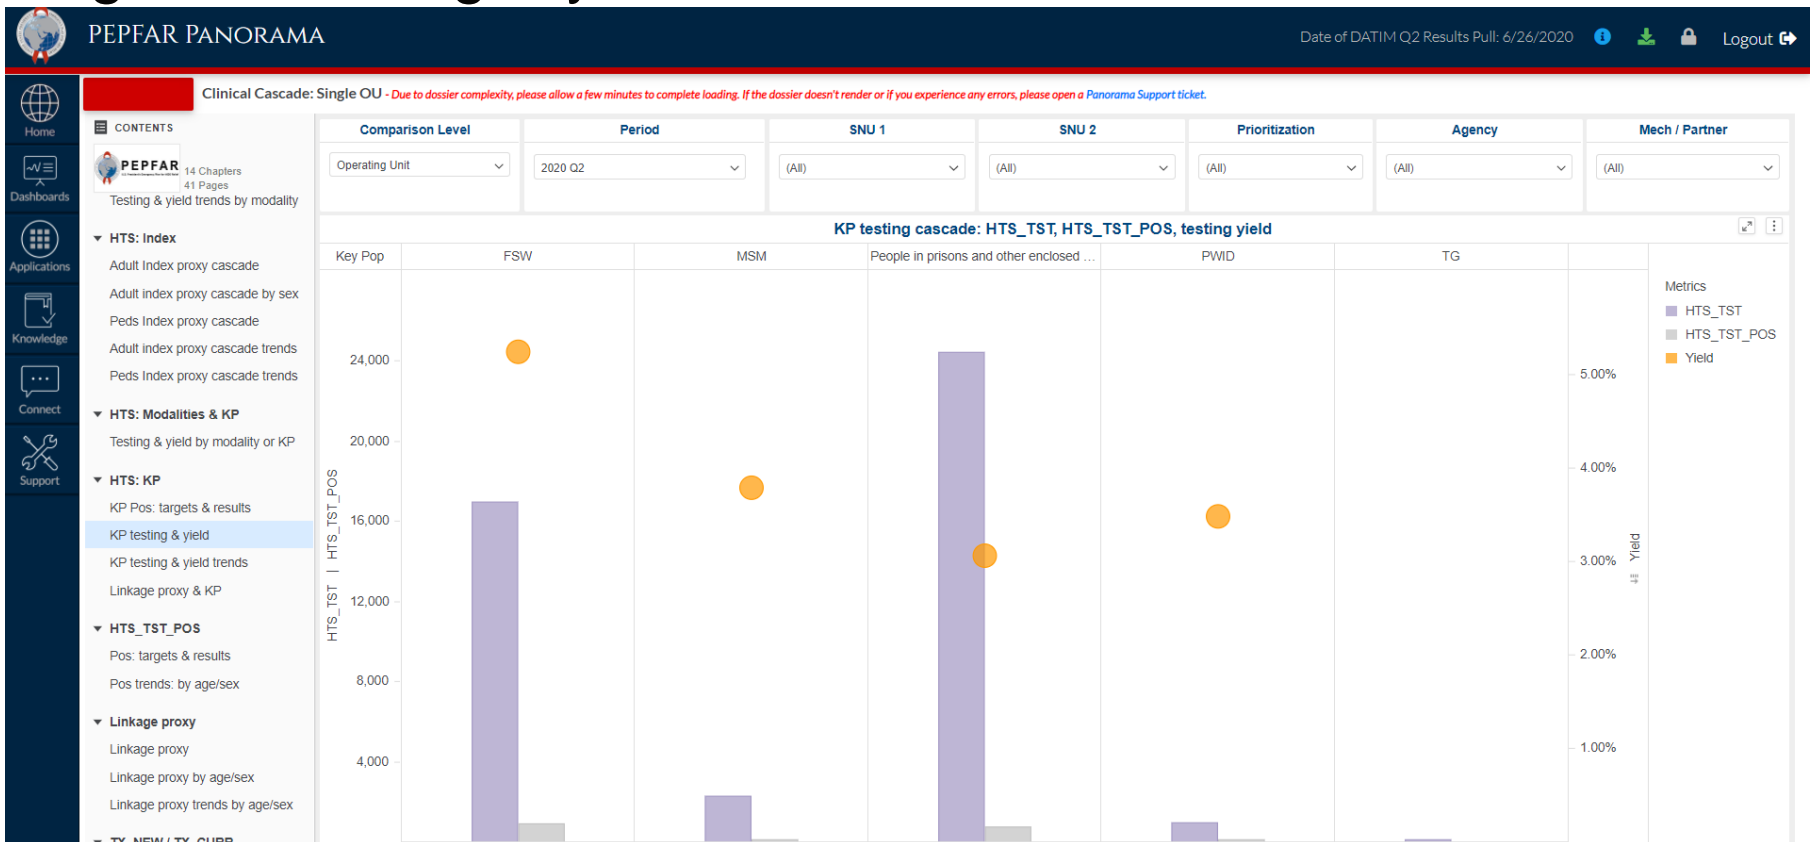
PEPFAR PANORAMA

Date of DATIM Q2 Results Pull: 6/26/2020

Logout

Home

Dashboards

Applications

Knowledge

Connect

Support

Clinical Cascade: Single OU - Due to dossier complexity, please allow a few minutes to complete loading. If the dossier doesn't render or if you experience any errors, please open a Panorama Support ticket.

CONTENTS

PEPFAR 14 Chapters 41 Pages

Testing & yield trends by modality

HTS: Index

Adult Index proxy cascade

Adult index proxy cascade by sex

Peds Index proxy cascade

Adult index proxy cascade trends

Peds Index proxy cascade trends

HTS: Modalities & KP

Testing & yield by modality or KP

HTS: KP

KP Pos: targets & results

KP testing & yield

KP testing & yield trends

Linkage proxy & KP

HTS_TST_POS

Pos: targets & results

Pos trends: by age/sex

Linkage proxy

Linkage proxy

Linkage proxy by age/sex

Linkage proxy trends by age/sex

| Comparison Level | Period | SNU 1 | SNU 2 | Prioritization | Agency | Mech / Partner |
|---|---|---|---|---|---|---|
| Operating Unit | 2020 Q2 | (All) | (All) | (All) | (All) | (All) |

KP testing cascade: HTS_TST, HTS_TST_POS, testing yield

Key Pop | FSW | MSM | People in prisons and other enclosed ... | PWID | TG

HTS_TST | HTS_TST_POS

24,000
20,000
16,000
12,000
8,000
4,000

5.00%
4.00%
3.00%
2.00%
1.00%

Yield

Metrics
HTS_TST
HTS_TST_POS
Yield